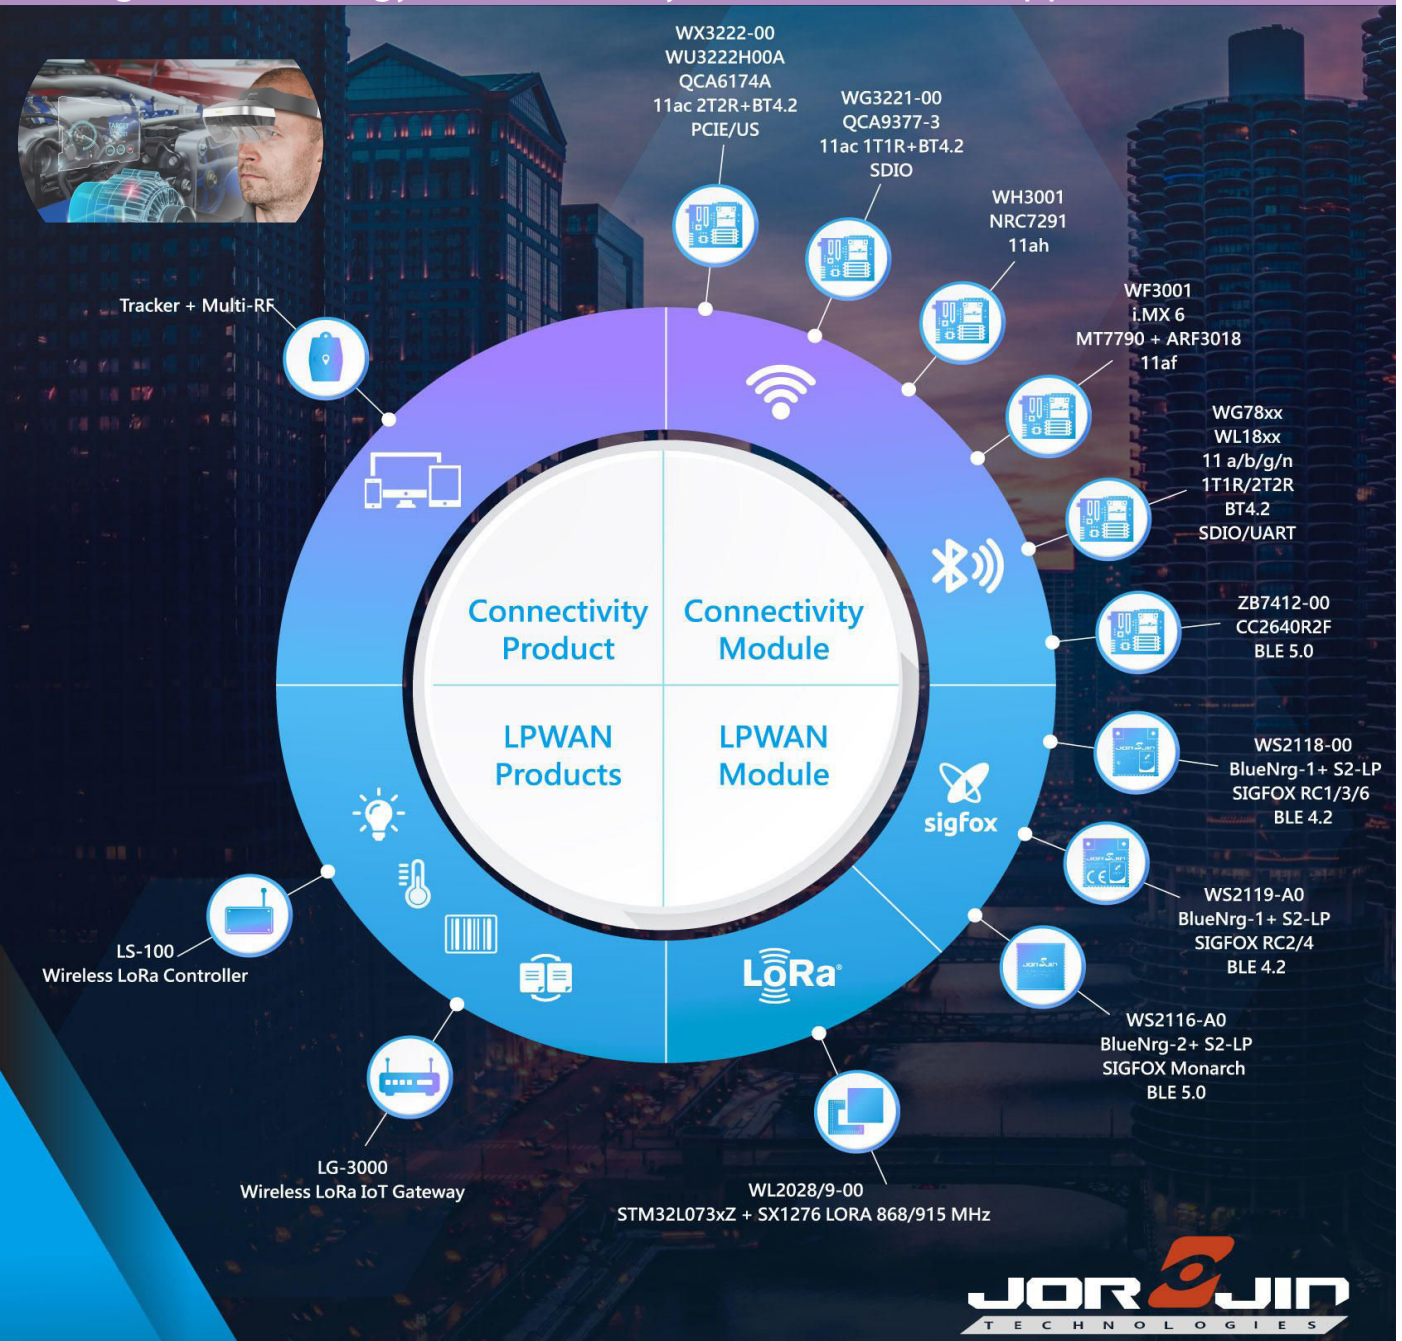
WX3222-00
WU3222H00A
QCA6174A
11ac 2T2R+BT4.2
PCIE/US

WG3221-00
QCA9377-3
11ac 1T1R+BT4.2
SDIO

WH3001
NRC7291
11ah

WF3001
i.MX 6
MT7790 + ARF3018
11af

WG78xx
WL18xx
11 a/b/g/n
1T1R/2T2R
BT4.2
SDIO/UART

ZB7412-00
CC2640R2F
BLE 5.0

WS2118-00
BlueNrg-1+ S2-LP
SIGFOX RC1/3/6
BLE 4.2

WS2119-A0
BlueNrg-1+ S2-LP
SIGFOX RC2/4
BLE 4.2

WS2116-A0
BlueNrg-2+ S2-LP
SIGFOX Monarch
BLE 5.0

WL2028/9-00
STM32L073xZ + SX1276 LORA 868/915 MHz

LG-3000
Wireless LoRa IoT Gateway

LS-100
Wireless LoRa Controller

Tracker + Multi-RF

Connectivity Product

Connectivity Module

LPWAN Products

LPWAN Module

sigfox

LoRa

JORJIN
TECHNOLOGIES